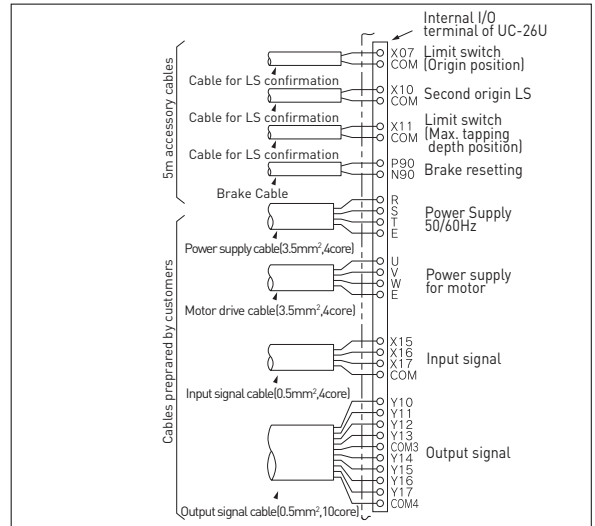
Internal I/O terminal of UC-26U

5m accessory cables

X07 COM Limit switch (Origin position)

Cable for LS confirmation

X10 COM Second origin LS

Cable for LS confirmation

X11 COM Limit switch (Max. tapping depth position)

Cable for LS confirmation

P90 N90 Brake resetting

Brake Cable

R S T E Power Supply 50/60Hz

Power supply cable(3.5mm$^2$,4core)

Cables preprared by customers

U V W E Power supply for motor

Motor drive cable(3.5mm$^2$,4core)

X15 X16 X17 COM Input signal

Input signal cable(0.5mm$^2$,4core)

Y10 Y11 Y12 Y13 COM3 Y14 Y15 Y16 Y17 COM4 Output signal

Output signal cable(0.5mm$^2$,10core)